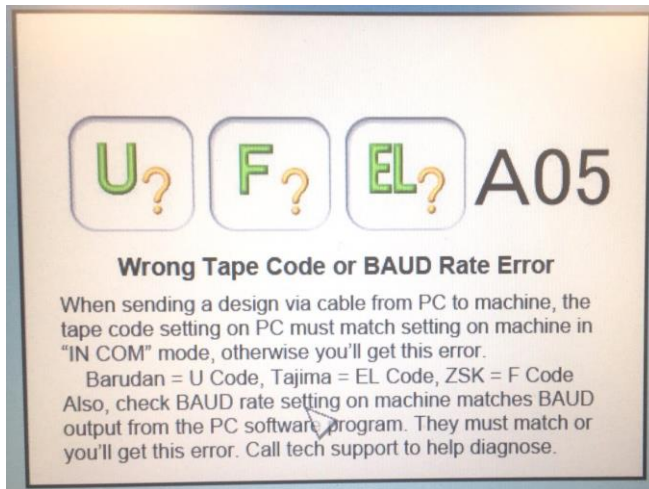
U? F? EL? A05

Wrong Tape Code or BAUD Rate Error

When sending a design via cable from PC to machine, the tape code setting on PC must match setting on machine in "IN COM" mode, otherwise you'll get this error.

Barudan = U Code, Tajima = EL Code, ZSK = F Code

Also, check BAUD rate setting on machine matches BAUD output from the PC software program. They must match or you'll get this error. Call tech support to help diagnose.